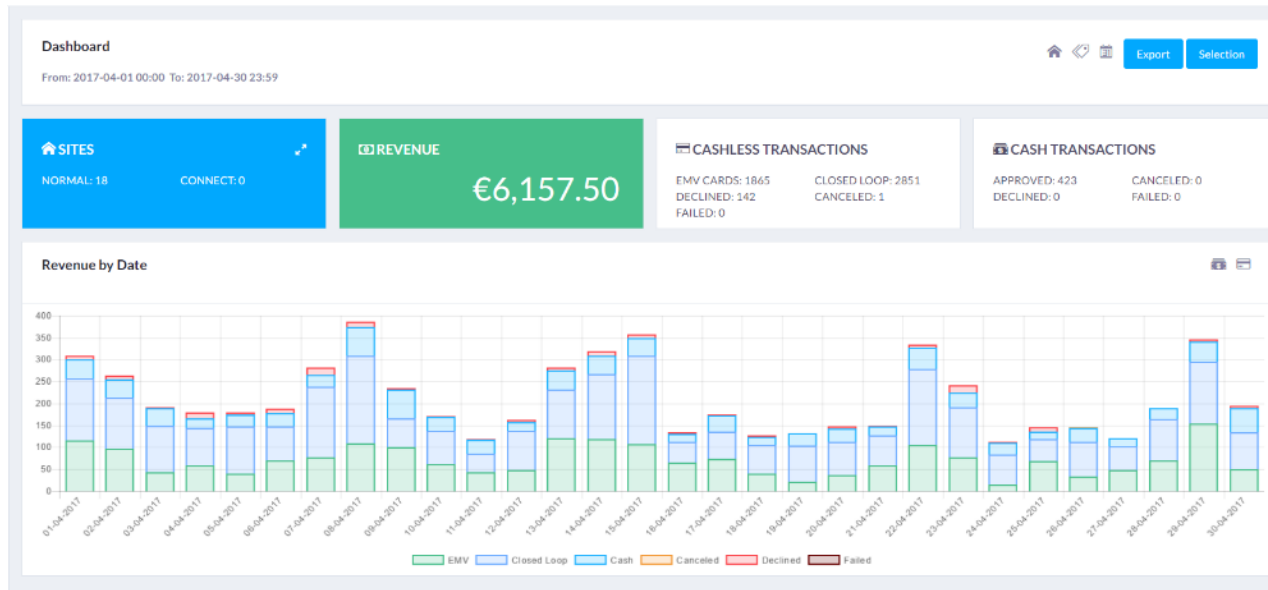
Dashboard

From: 2017-04-01 00:00 To: 2017-04-30 23:59

Export Selection

SITES

NORMAL: 18 CONNECT: 0

REVENUE

€6,157.50

CASHLESS TRANSACTIONS

EMV CARDS: 1865 CLOSED LOOP: 2851
DECLINED: 142 CANCELED: 1
FAILED: 0

CASH TRANSACTIONS

APPROVED: 423 CANCELED: 0
DECLINED: 0 FAILED: 0

Revenue by Date

400
350
300
250
200
150
100
50
0

01-04-2017 02-04-2017 03-04-2017 04-04-2017 05-04-2017 06-04-2017 07-04-2017 08-04-2017 09-04-2017 10-04-2017 11-04-2017 12-04-2017 13-04-2017 14-04-2017 15-04-2017 16-04-2017 17-04-2017 18-04-2017 19-04-2017 20-04-2017 21-04-2017 22-04-2017 23-04-2017 24-04-2017 25-04-2017 26-04-2017 27-04-2017 28-04-2017 29-04-2017 30-04-2017

EMV Closed Loop Cash Canceled Declined Failed